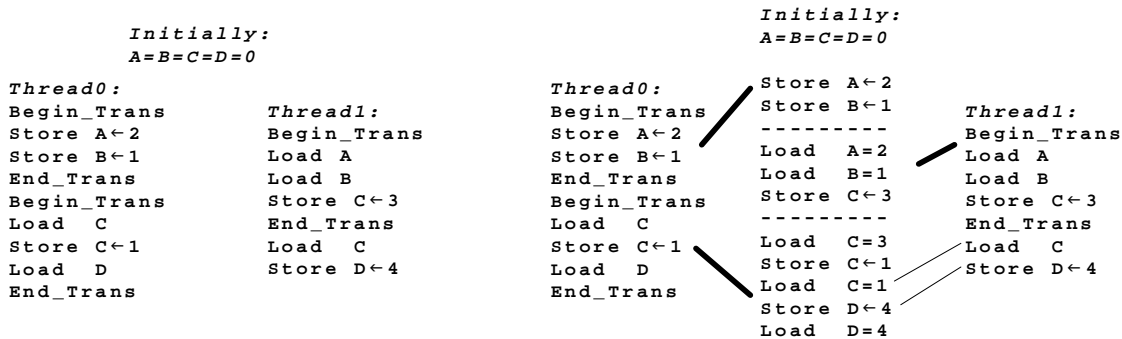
Initially:
A=B=C=D=0

Thread0:
Begin_Trans
Store A←2
Store B←1
End_Trans
Begin_Trans
Load C
Store C←1
Load D
End_Trans

Thread1:
Begin_Trans
Load A
Load B
Store C←3
End_Trans
Load C
Store D←4

Initially:
A=B=C=D=0

Thread0:
Begin_Trans
Store A←2
Store B←1
End_Trans
Begin_Trans
Load C
Store C←1
Load D
End_Trans

Store A←2
Store B←1
---------
Load A=2
Load B=1
Store C←3
---------
Load C=3
Store C←1
Load C=1
Store D←4
Load D=4

Thread1:
Begin_Trans
Load A
Load B
Store C←3
End_Trans
Load C
Store D←4